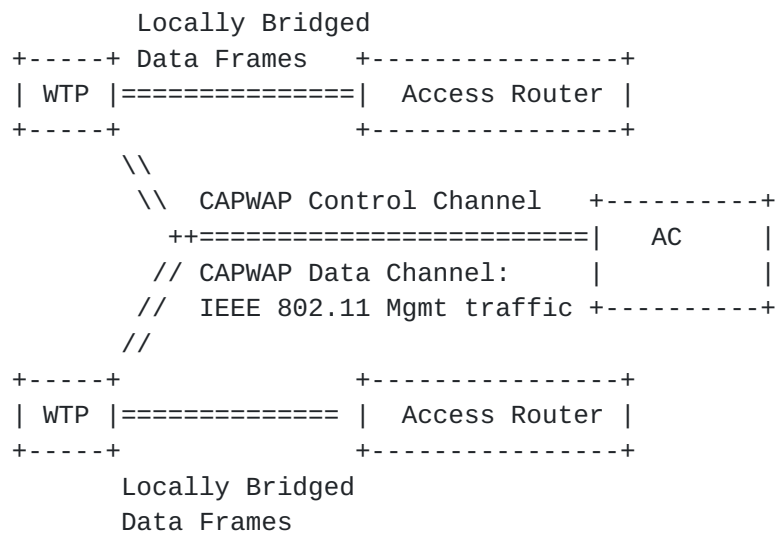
Locally Bridged
+-----+ Data Frames   +----------------+
| WTP |===============|  Access Router |
+-----+               +----------------+
       \\
        \\  CAPWAP Control Channel   +----------+
         ++=========================|   AC     |
        // CAPWAP Data Channel:     |          |
       //  IEEE 802.11 Mgmt traffic +----------+
       //
+-----+               +----------------+
| WTP |============== |  Access Router |
+-----+               +----------------+
       Locally Bridged
       Data Frames